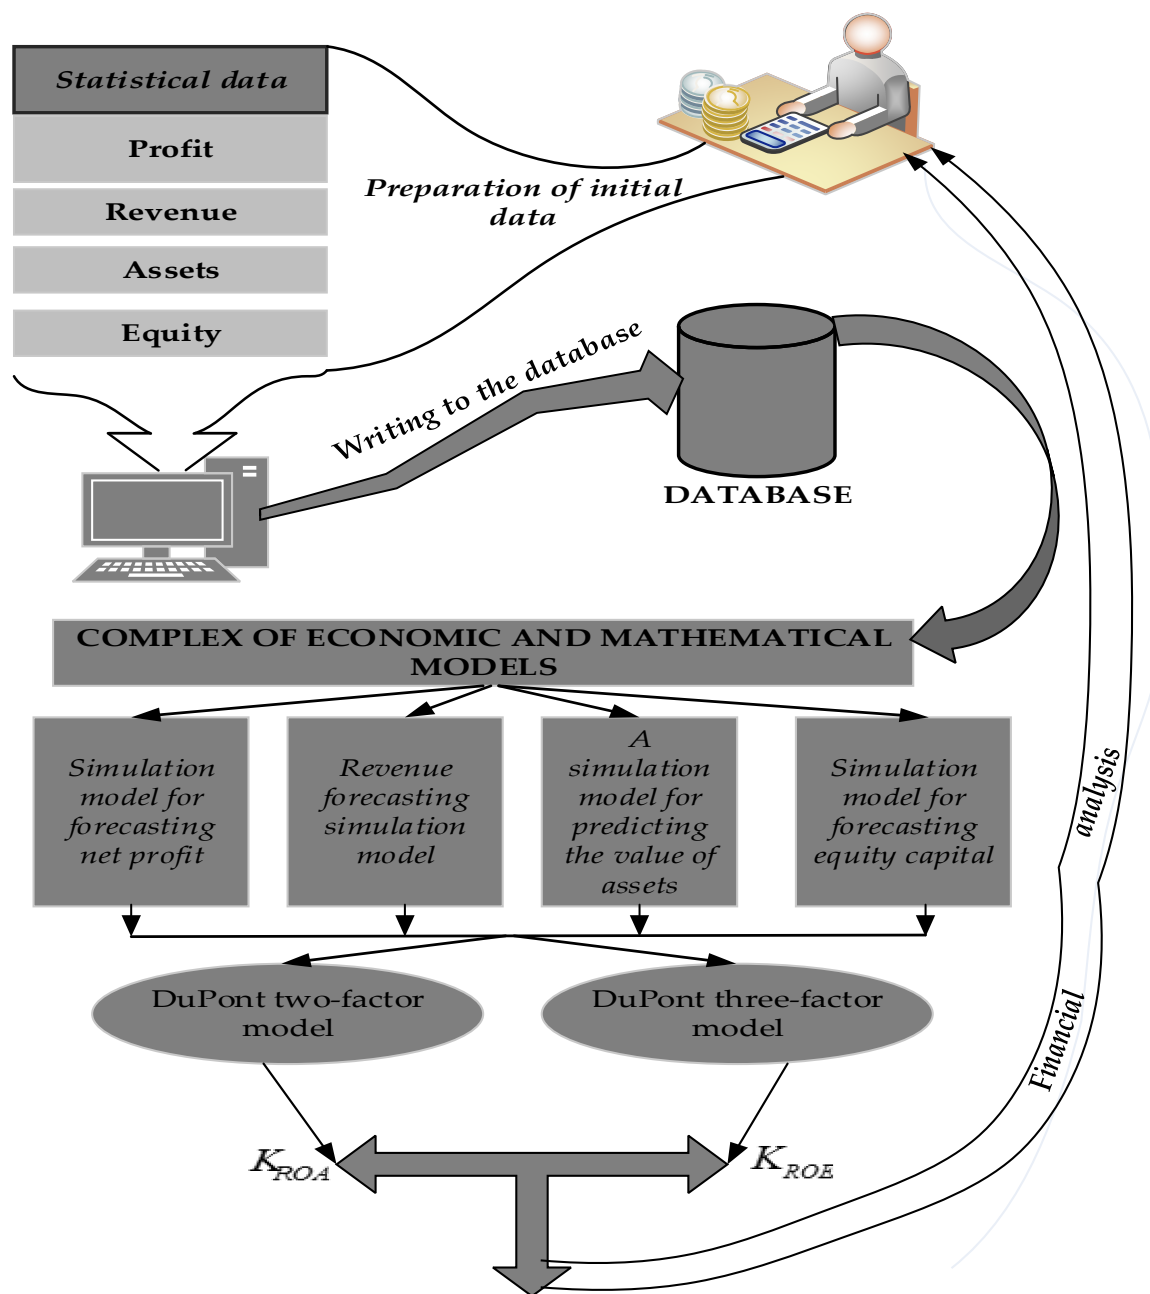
Statistical data

Profit

Revenue

Assets

Equity

Preparation of initial data

Writing to the database

DATABASE

COMPLEX OF ECONOMIC AND MATHEMATICAL MODELS

Simulation model for forecasting net profit

Revenue forecasting simulation model

A simulation model for predicting the value of assets

Simulation model for forecasting equity capital

DuPont two-factor model

DuPont three-factor model

$K_{ROA}$

$K_{ROE}$

Financial analysis